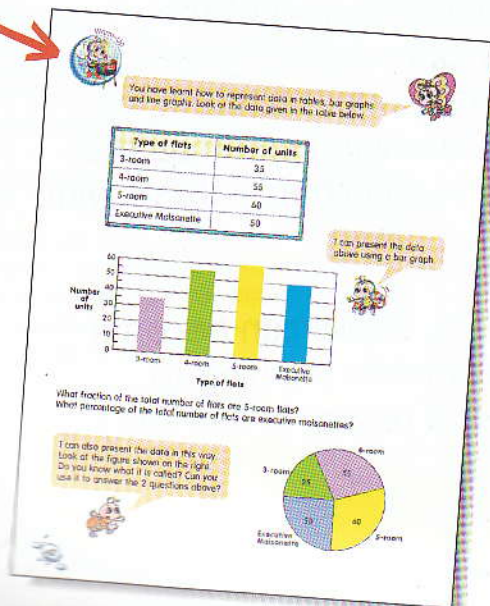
You have learnt how to represent data in tables, bar graphs and line graphs. Look at the data given in the table below.

| Type of flats | Number of units |
|---|---|
| 3-room | 35 |
| 4-room | 55 |
| 5-room | 60 |
| Executive Maisonette | 50 |

I can present the data above using a bar graph.

60
50
40
30
20
10
0

Number of units

3-room
4-room
5-room
Executive Maisonette

Type of flats

What fraction of the total number of flats are 5-room flats?
What percentage of the total number of flats are executive maisonettes?

I can also present the data in this way. Look at the figure shown on the right. Do you know what it is called? Can you use it to answer the 2 questions above?

4-room
3-room
55
35
50
60
Executive Maisonette
5-room